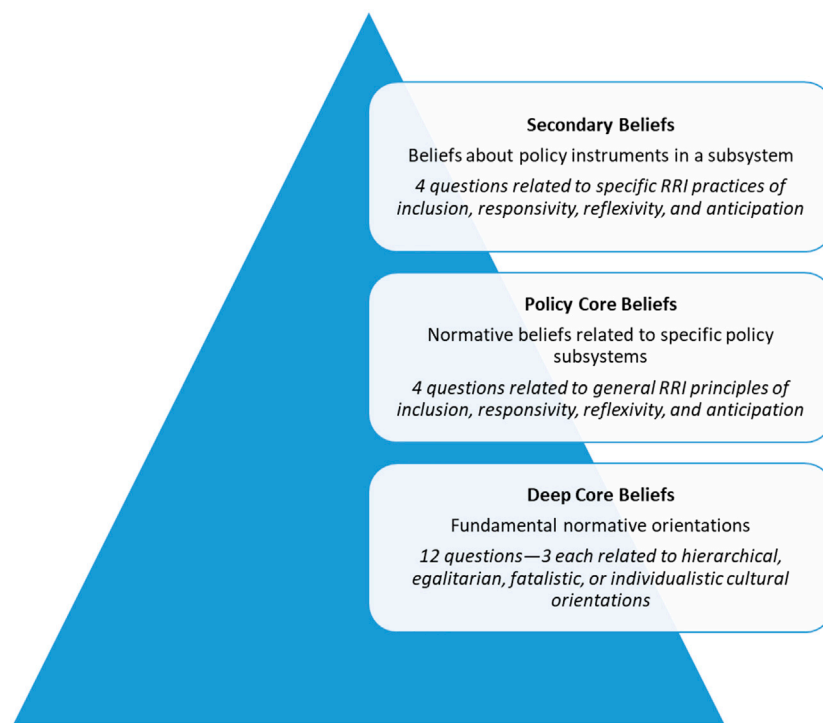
**Secondary Beliefs**

Beliefs about policy instruments in a subsystem

*4 questions related to specific RRI practices of inclusion, responsivity, reflexivity, and anticipation*

**Policy Core Beliefs**

Normative beliefs related to specific policy subsystems

*4 questions related to general RRI principles of inclusion, responsivity, reflexivity, and anticipation*

**Deep Core Beliefs**

Fundamental normative orientations

*12 questions—3 each related to hierarchical, egalitarian, fatalistic, or individualistic cultural orientations*